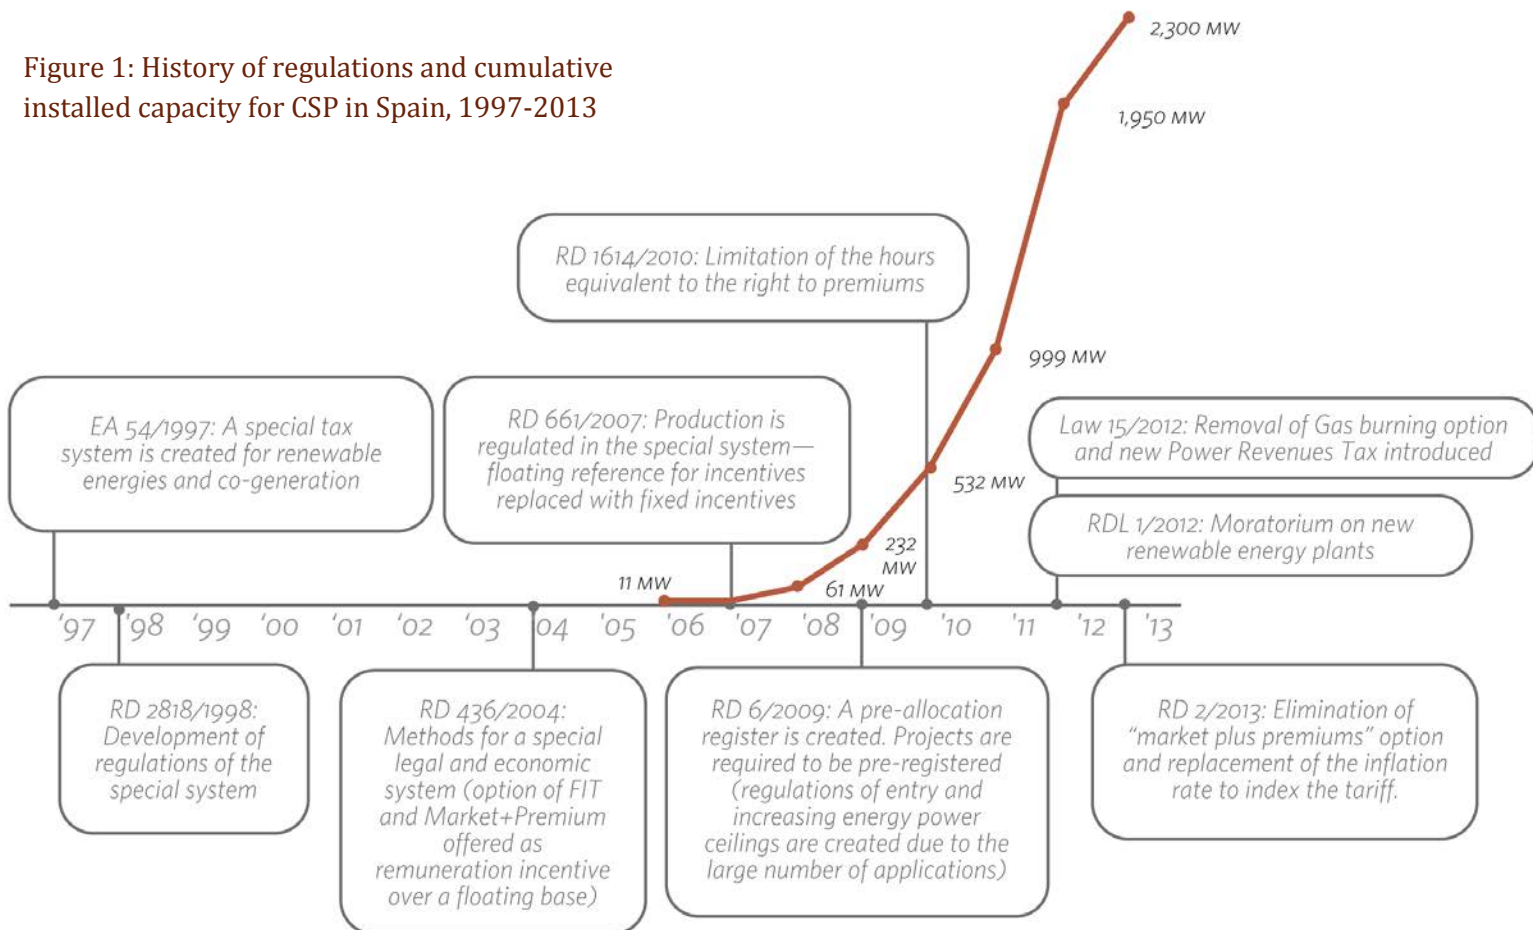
Figure 1: History of regulations and cumulative installed capacity for CSP in Spain, 1997-2013

2,300 MW

1,950 MW

RD 1614/2010: Limitation of the hours equivalent to the right to premiums

999 MW

EA 54/1997: A special tax system is created for renewable energies and co-generation

RD 661/2007: Production is regulated in the special system—floating reference for incentives replaced with fixed incentives

Law 15/2012: Removal of Gas burning option and new Power Revenues Tax introduced

532 MW

RDL 1/2012: Moratorium on new renewable energy plants

232 MW

11 MW

61 MW

'97 '98 '99 '00 '01 '02 '03 '04 '05 '06 '07 '08 '09 '10 '11 '12 '13

RD 2818/1998: Development of regulations of the special system

RD 436/2004: Methods for a special legal and economic system (option of FIT and Market+Premium offered as remuneration incentive over a floating base)

RD 6/2009: A pre-allocation register is created. Projects are required to be pre-registered (regulations of entry and increasing energy power ceilings are created due to the large number of applications)

RD 2/2013: Elimination of "market plus premiums" option and replacement of the inflation rate to index the tariff.